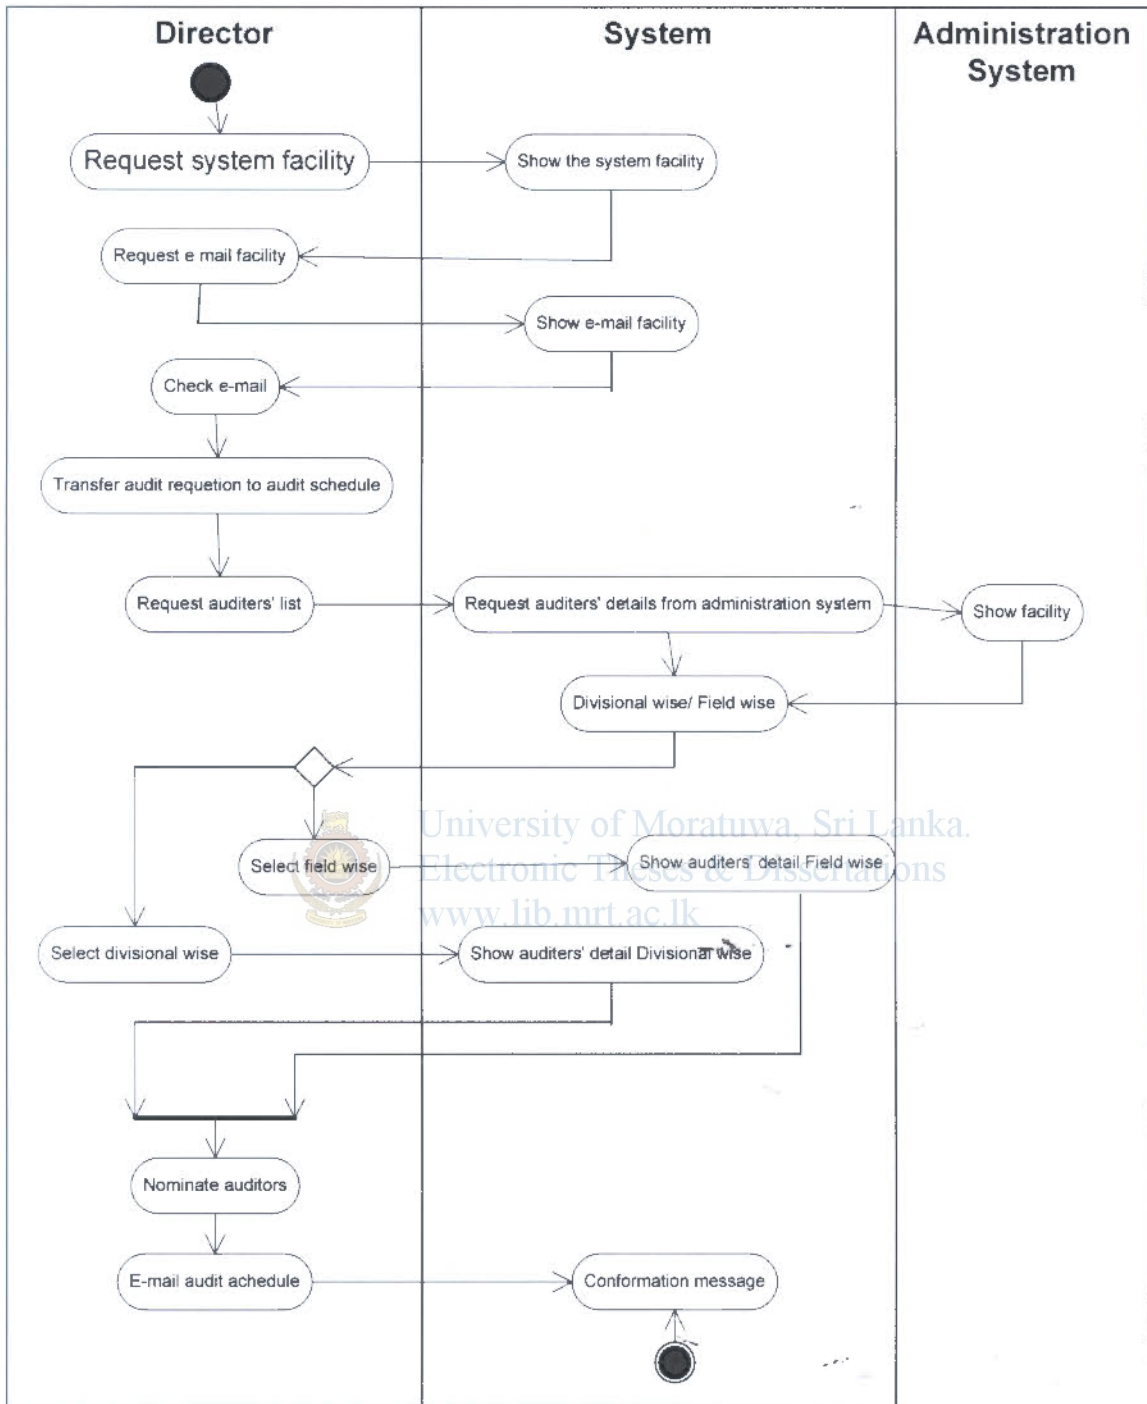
Director

System

Administration System

Request system facility

Show the system facility

Request e mail facility

Show e-mail facility

Check e-mail

Transfer audit requetion to audit schedule

Request auditers' list

Request auditers' details from administration system

Show facility

Divisional wise/ Field wise

Select field wise

Show auditers' detail Field wise

Select divisional wise

Show auditers' detail Divisional wise

Nominate auditors

E-mail audit achedule

Conformation message

University of Moratuwa, Sri Lanka.
Electronic Theses & Dissertations
www.lib.mrt.ac.lk